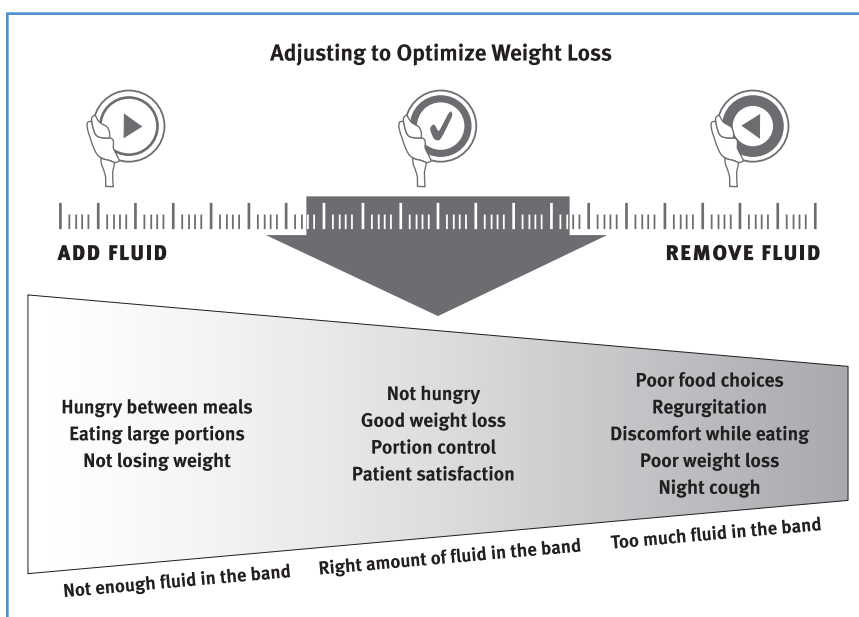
Adjusting to Optimize Weight Loss

ADD FLUID

REMOVE FLUID

Hungry between meals
Eating large portions
Not losing weight

Not hungry
Good weight loss
Portion control
Patient satisfaction

Poor food choices
Regurgitation
Discomfort while eating
Poor weight loss
Night cough

Not enough fluid in the band

Right amount of fluid in the band

Too much fluid in the band